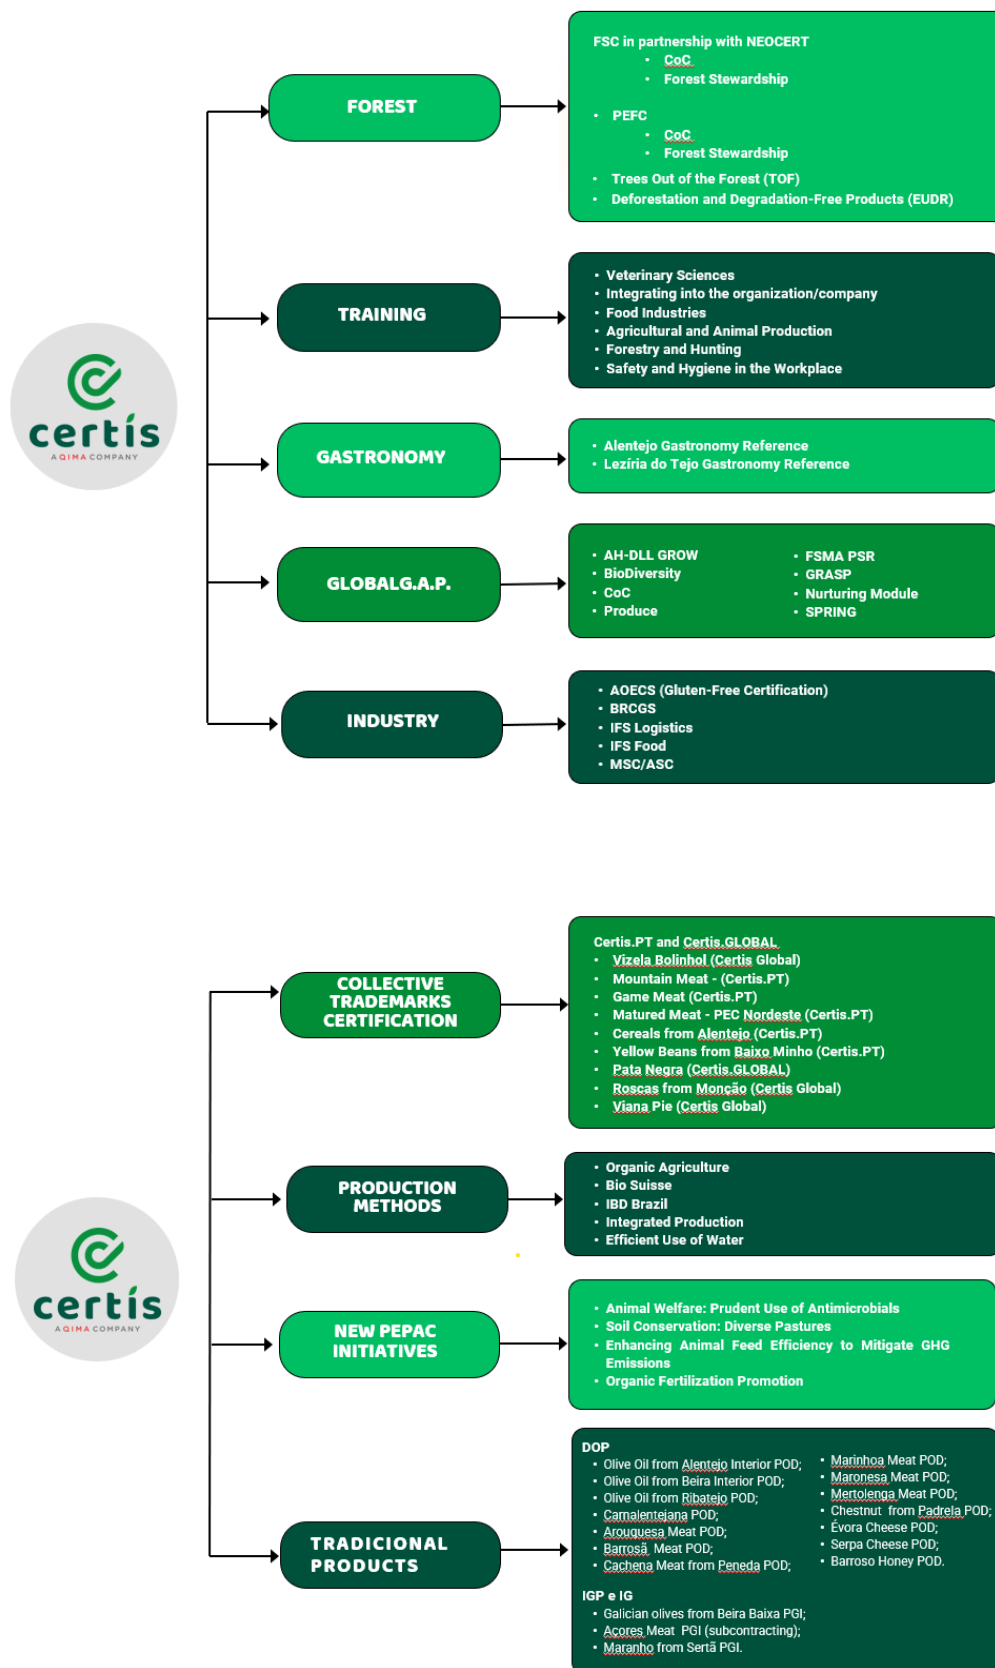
certís
AQIMA COMPANY

FOREST

FSC in partnership with NEOCERT
- CoC
- Forest Stewardship

- PEFC
- CoC
- Forest Stewardship
- Trees Out of the Forest (TOF)
- Deforestation and Degradation-Free Products (EUDR)

TRAINING

- Veterinary Sciences
- Integrating into the organization/company
- Food Industries
- Agricultural and Animal Production
- Forestry and Hunting
- Safety and Hygiene in the Workplace

GASTRONOMY

- Alentejo Gastronomy Reference
- Lezíria do Tejo Gastronomy Reference

GLOBALG.A.P.

- AH-DLL GROW
- BioDiversity
- CoC
- Produce
- FSMA PSR
- GRASP
- Nurturing Module
- SPRING

INDUSTRY

- AOECS (Gluten-Free Certification)
- BRCGS
- IFS Logistics
- IFS Food
- MSC/ASC

certís
AQIMA COMPANY

COLLECTIVE TRADEMARKS CERTIFICATION

Certis.PT and Certis.GLOBAL
- Vizela Bolinhol (Certis Global)
- Mountain Meat - (Certis.PT)
- Game Meat (Certis.PT)
- Matured Meat - PEC Nordeste (Certis.PT)
- Cereals from Alentejo (Certis.PT)
- Yellow Beans from Baixo Minho (Certis.PT)
- Pata Negra (Certis.GLOBAL)
- Roscas from Monção (Certis Global)
- Viana Pie (Certis Global)

PRODUCTION METHODS

- Organic Agriculture
- Bio Suisse
- IBD Brazil
- Integrated Production
- Efficient Use of Water

NEW PEPAC INITIATIVES

- Animal Welfare: Prudent Use of Antimicrobials
- Soil Conservation: Diverse Pastures
- Enhancing Animal Feed Efficiency to Mitigate GHG Emissions
- Organic Fertilization Promotion

TRADICIONAL PRODUCTS

DOP
- Olive Oil from Alentejo Interior POD;
- Olive Oil from Beira Interior POD;
- Olive Oil from Ribatejo POD;
- Carnalentejana POD;
- Arouquesa Meat POD;
- Barrosã Meat POD;
- Cachena Meat from Peneda POD;
- Marinhoa Meat POD;
- Maronesa Meat POD;
- Mertolenga Meat POD;
- Chestnut from Padrela POD;
- Évora Cheese POD;
- Serpa Cheese POD;
- Barroso Honey POD.

IGP e IG
- Galician olives from Beira Baixa PGI;
- Açores Meat PGI (subcontracting);
- Maranho from Sertã PGI.